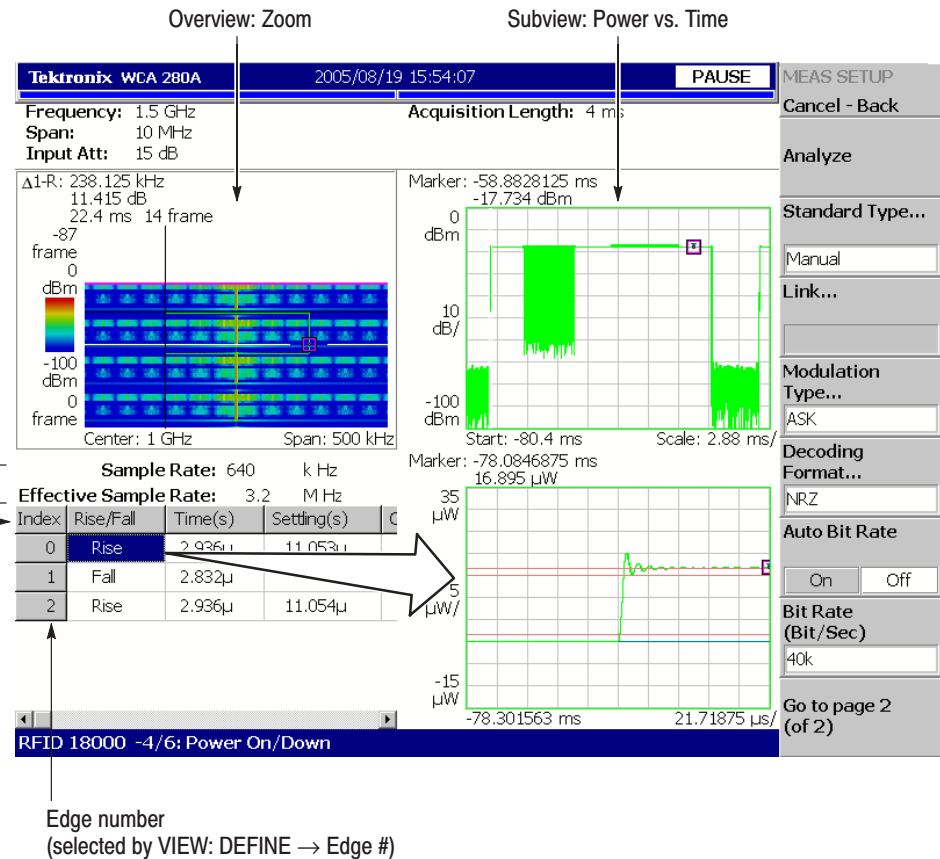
Overview: Zoom

Subview: Power vs. Time

Tektronix WCA 280A 2005/08/19 15:54:07 PAUSE

Frequency: 1.5 GHz
Span: 10 MHz
Input Att: 15 dB

Acquisition Length: 4 ms

$\Delta$1-R: 238.125 kHz
11.415 dB
22.4 ms 14 frame

-87 frame
0 dBm
-100 dBm
0 frame

Center: 1 GHz Span: 500 kHz

Marker: -58.8828125 ms
-17.734 dBm

0 dBm
10 dB/
-100 dBm

Start: -80.4 ms Scale: 2.88 ms/

Sample Rate: 640 k Hz
Effective Sample Rate: 3.2 M Hz

| Index | Rise/Fall | Time(s) | Settling(s) |
|---|---|---|---|
| 0 | Rise | 2.936µ | 11.053µ |
| 1 | Fall | 2.832µ | |
| 2 | Rise | 2.936µ | 11.054µ |

Marker: -78.0846875 ms
16.895 µW

35 µW
5 µW/
-15 µW

-78.301563 ms 21.71875 µs/

RFID 18000 -4/6: Power On/Down

MEAS SETUP
Cancel - Back
Analyze
Standard Type...
Manual
Link...
Modulation Type...
ASK
Decoding Format...
NRZ
Auto Bit Rate
On Off
Bit Rate (Bit/Sec)
40k
Go to page 2 (of 2)

Edge number
(selected by VIEW: DEFINE $\rightarrow$ Edge #)